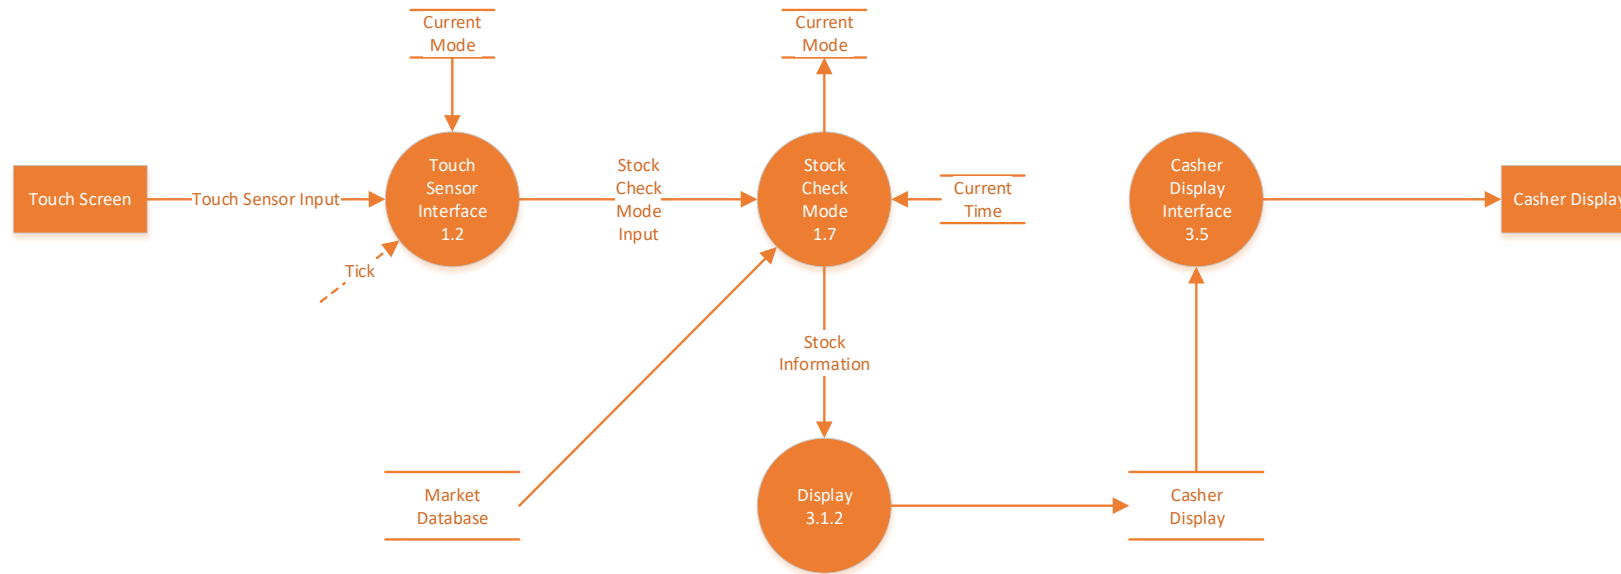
Current Mode

Current Mode

Touch Screen

Touch Sensor Input

Touch Sensor Interface 1.2

Tick

Stock Check Mode Input

Stock Check Mode 1.7

Current Time

Casher Display Interface 3.5

Casher Displa

Stock Information

Market Database

Display 3.1.2

Casher Display